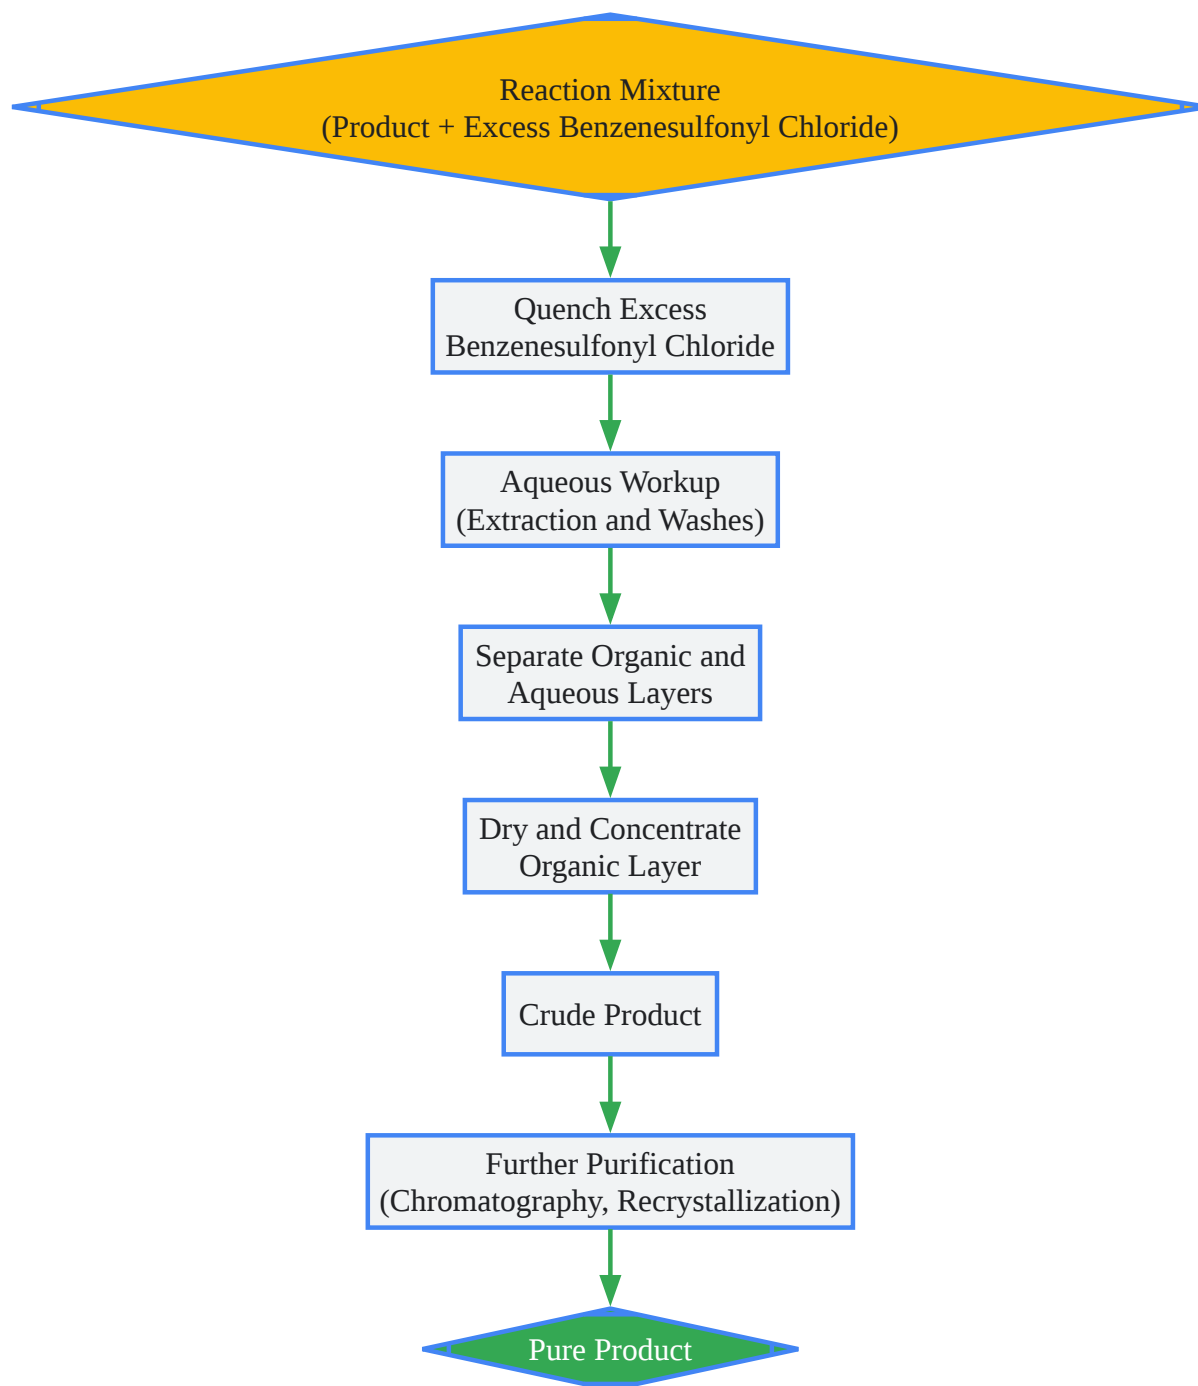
Reaction Mixture
(Product + Excess Benzenesulfonyl Chloride)

Quench Excess Benzenesulfonyl Chloride

Aqueous Workup
(Extraction and Washes)

Separate Organic and Aqueous Layers

Dry and Concentrate Organic Layer

Crude Product

Further Purification
(Chromatography, Recrystallization)

Pure Product